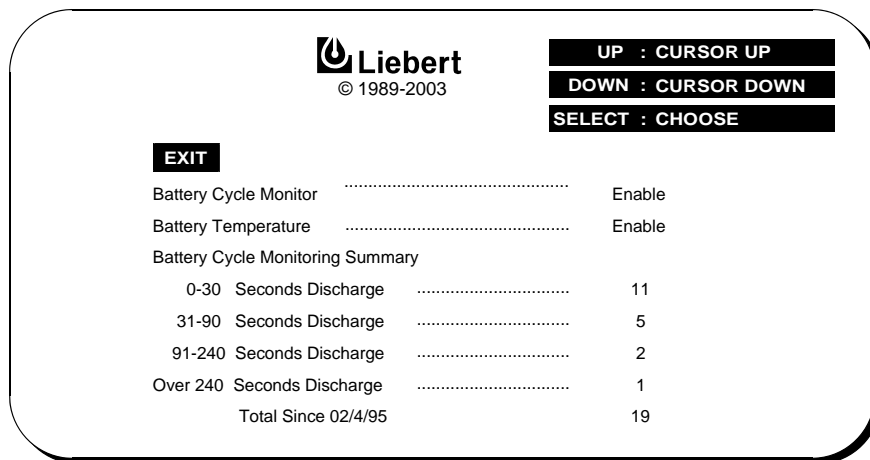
Liebert
© 1989-2003

UP : CURSOR UP
DOWN : CURSOR DOWN
SELECT : CHOOSE

EXIT

Battery Cycle Monitor .................................................. Enable
Battery Temperature .................................................. Enable
Battery Cycle Monitoring Summary
0-30 Seconds Discharge ................................ 11
31-90 Seconds Discharge ................................ 5
91-240 Seconds Discharge ................................ 2
Over 240 Seconds Discharge ................................ 1
Total Since 02/4/95 19